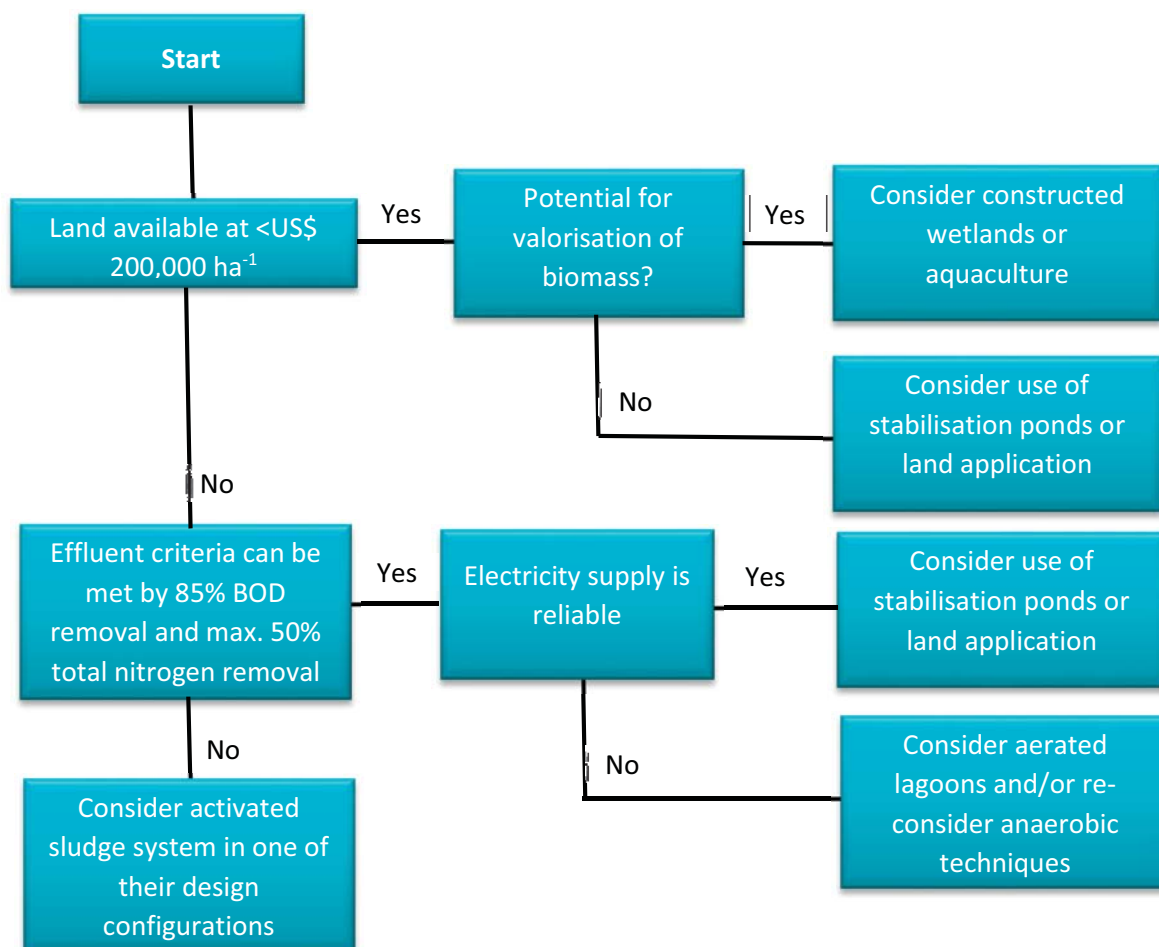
Start

Land available at <US$ 200,000 ha$^{-1}$

Yes

Potential for valorisation of biomass?

Yes

Consider constructed wetlands or aquaculture

No

Consider use of stabilisation ponds or land application

No

Effluent criteria can be met by 85% BOD removal and max. 50% total nitrogen removal

Yes

Electricity supply is reliable

Yes

Consider use of stabilisation ponds or land application

No

Consider aerated lagoons and/or reconsider anaerobic techniques

No

Consider activated sludge system in one of their design configurations